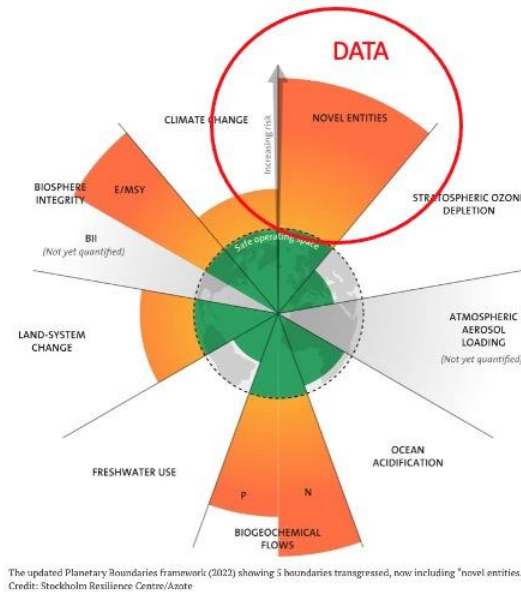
DATA

Increasing risk

CLIMATE CHANGE

NOVEL ENTITIES

STRATOSPHERIC OZONE DEPLETION

BIOSPHERE INTEGRITY

E/MSY

BII
(Not yet quantified)

Safe operating space

LAND-SYSTEM CHANGE

ATMOSPHERIC AEROSOL LOADING
(Not yet quantified)

OCEAN ACIDIFICATION

FRESHWATER USE

P

N

BIOGEOCHEMICAL FLOWS

The updated Planetary Boundaries framework (2022) showing 5 boundaries transgressed, now including "novel entities.
Credit: Stockholm Resilience Centre/Azote